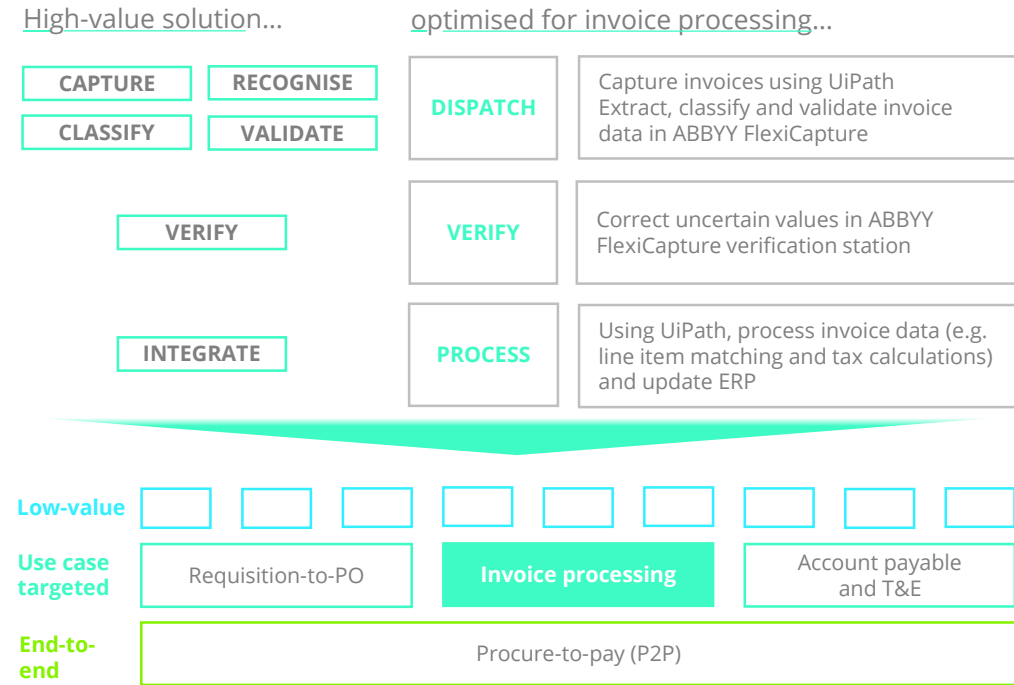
High-value solution...

optimised for invoice processing...

CAPTURE

RECOGNISE

CLASSIFY

VALIDATE

DISPATCH

Capture invoices using UiPath Extract, classify and validate invoice data in ABBYY FlexiCapture

VERIFY

VERIFY

Correct uncertain values in ABBYY FlexiCapture verification station

INTEGRATE

PROCESS

Using UiPath, process invoice data (e.g. line item matching and tax calculations) and update ERP

Low-value

Use case targeted

Requisition-to-PO

Invoice processing

Account payable and T&E

End-to-end

Procure-to-pay (P2P)